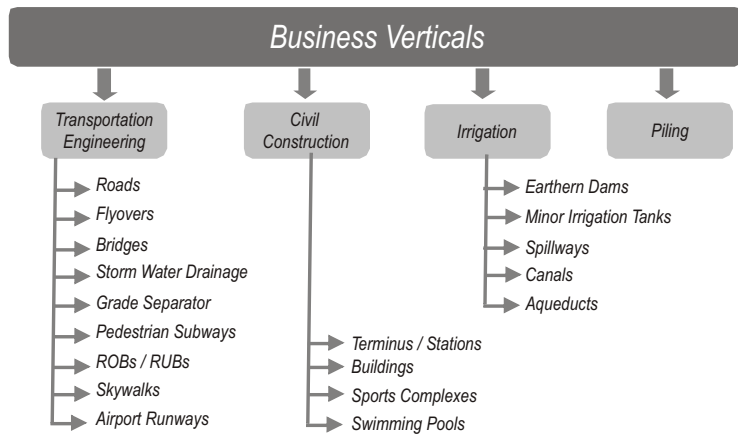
Business Verticals

Transportation Engineering

Roads
Flyovers
Bridges
Storm Water Drainage
Grade Separator
Pedestrian Subways
ROBs / RUBs
Skywalks
Airport Runways

Civil Construction

Terminus / Stations
Buildings
Sports Complexes
Swimming Pools

Irrigation

Earthern Dams
Minor Irrigation Tanks
Spillways
Canals
Aqueducts

Piling